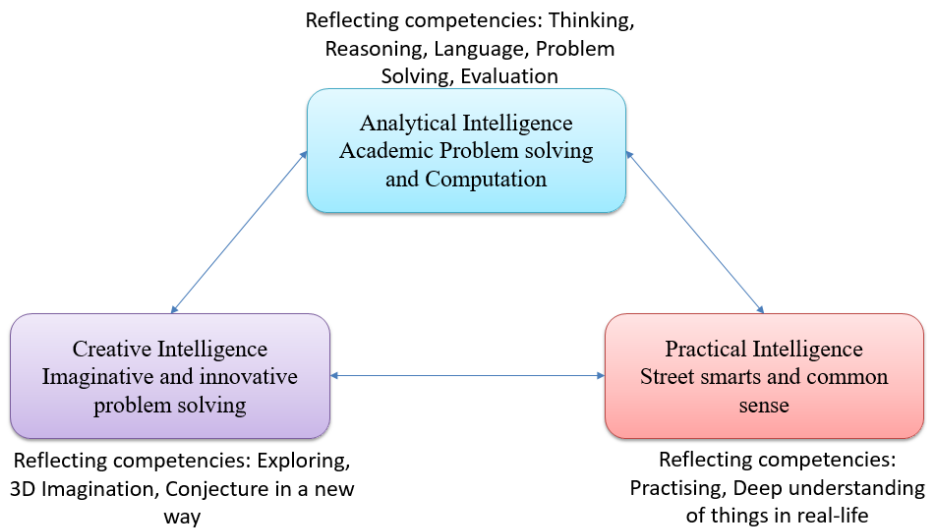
Reflecting competencies: Thinking, Reasoning, Language, Problem Solving, Evaluation

Analytical Intelligence
Academic Problem solving and Computation

Creative Intelligence
Imaginative and innovative problem solving

Reflecting competencies: Exploring, 3D Imagination, Conjecture in a new way

Practical Intelligence
Street smarts and common sense

Reflecting competencies: Practising, Deep understanding of things in real-life